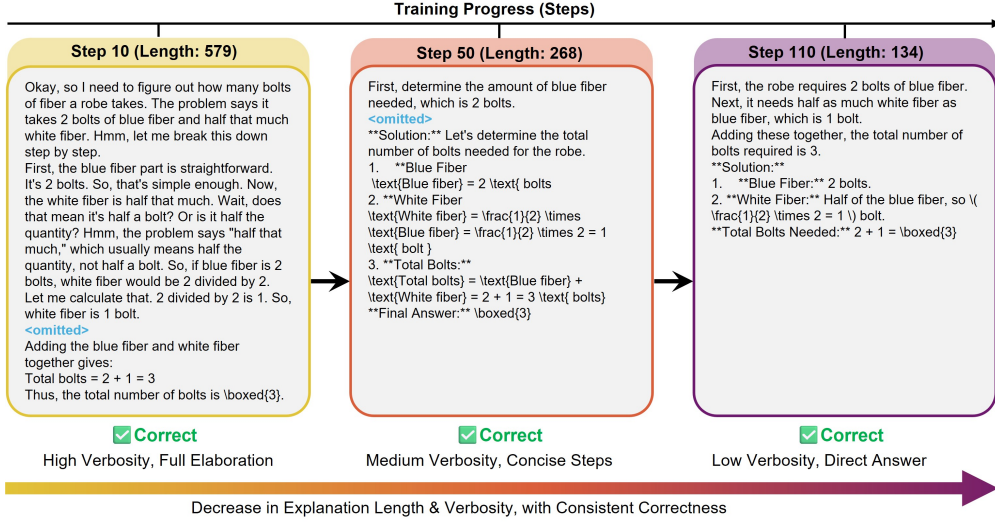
Training Progress (Steps)

Step 10 (Length: 579)

Okay, so I need to figure out how many bolts of fiber a robe takes. The problem says it takes 2 bolts of blue fiber and half that much white fiber. Hmm, let me break this down step by step.
First, the blue fiber part is straightforward. It's 2 bolts. So, that's simple enough. Now, the white fiber is half that much. Wait, does that mean it's half a bolt? Or is it half the quantity? Hmm, the problem says "half that much," which usually means half the quantity, not half a bolt. So, if blue fiber is 2 bolts, white fiber would be 2 divided by 2. Let me calculate that. 2 divided by 2 is 1. So, white fiber is 1 bolt.
<omitted>
Adding the blue fiber and white fiber together gives:
Total bolts = 2 + 1 = 3
Thus, the total number of bolts is \boxed{3}.

✅ Correct
High Verbosity, Full Elaboration

Step 50 (Length: 268)

First, determine the amount of blue fiber needed, which is 2 bolts.
<omitted>
**Solution:** Let's determine the total number of bolts needed for the robe.
1. **Blue Fiber
\text{Blue fiber} = 2 \text{ bolts
2. **White Fiber
\text{White fiber} = \frac{1}{2} \times \text{Blue fiber} = \frac{1}{2} \times 2 = 1 \text{ bolt }
3. **Total Bolts:**
\text{Total bolts} = \text{Blue fiber} + \text{White fiber} = 2 + 1 = 3 \text{ bolts}
**Final Answer:** \boxed{3}

✅ Correct
Medium Verbosity, Concise Steps

Step 110 (Length: 134)

First, the robe requires 2 bolts of blue fiber. Next, it needs half as much white fiber as blue fiber, which is 1 bolt.
Adding these together, the total number of bolts required is 3.
**Solution:**
1. **Blue Fiber:** 2 bolts.
2. **White Fiber:** Half of the blue fiber, so \( \frac{1}{2} \times 2 = 1 \) bolt.
**Total Bolts Needed:** 2 + 1 = \boxed{3}

✅ Correct
Low Verbosity, Direct Answer

Decrease in Explanation Length & Verbosity, with Consistent Correctness